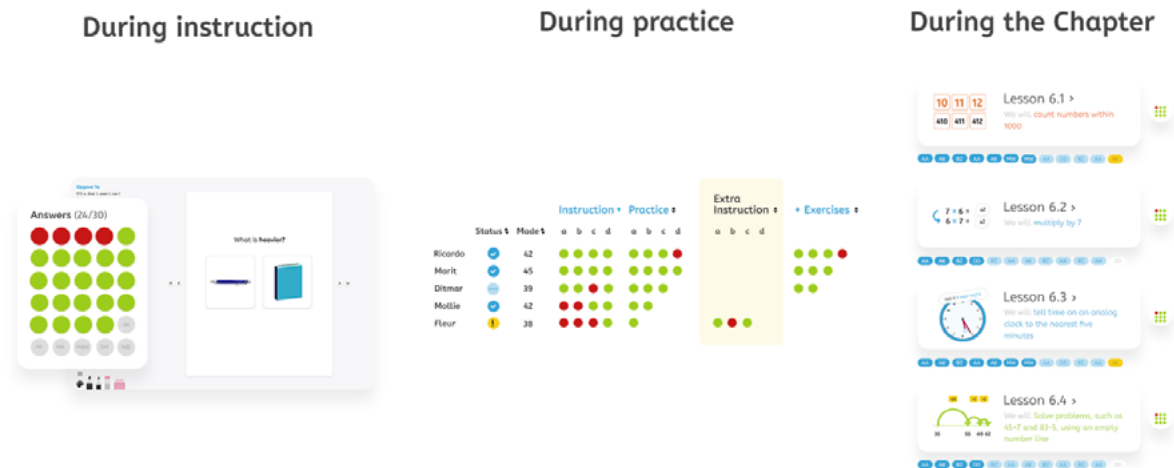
During instruction

During practice

During the Chapter

Answers (24/30)

What is heavier?

| | Status | Made | Instruction | Practice | Extra Instruction | Exercises |
|---|---|---|---|---|---|---|
| | | | a b c d | a b c d | a b c d | |
| Ricardo | | 42 | | | | |
| Morit | | 45 | | | | |
| Ditmar | | 39 | | | | |
| Mollie | | 42 | | | | |
| Fleur | ! | 38 | | | | |

10 11 12
410 411 412
Lesson 6.1 ›
We will count numbers within 1000

Lesson 6.2 ›
We will multiply by 7

Lesson 6.3 ›
We will tell time on an analog clock to the nearest five minutes

Lesson 6.4 ›
We will Solve problems, such as 45+7 and 83-5, using an empty number line